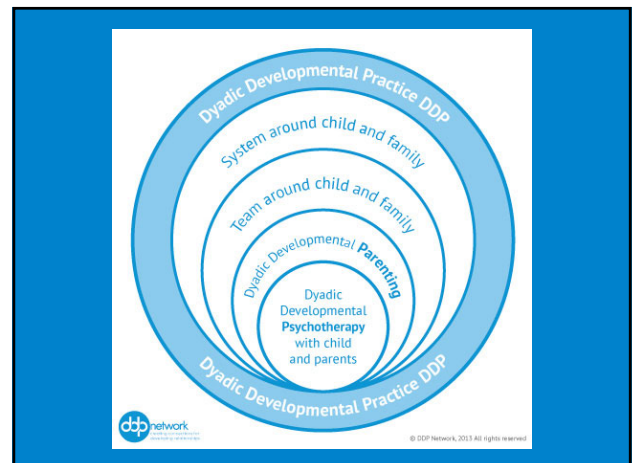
Dyadic Developmental Practice DDP

System around child and family

Team around child and family

Dyadic Developmental Parenting

Dyadic Developmental Psychotherapy with child and parents

Dyadic Developmental Practice DDP

ddp network

© DDP Network, 2013 All rights reserved